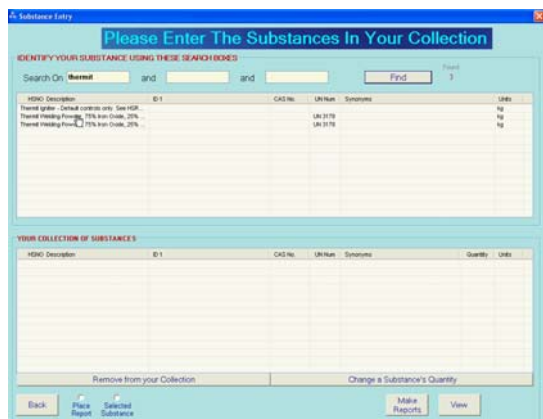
Substance Entry

Please Enter The Substances In Your Collection

IDENTIFY YOUR SUBSTANCE USING THESE SEARCH BOXES

Search On thermit and and Find Found 3

| HSNO Description | ID 1 | CAS No. | UN Num | Synonyms | Units |
|---|---|---|---|---|---|
| Thermit igniter - Default controls only. See HSR... | | | | | kg |
| Thermit Welding Powder, 75% Iron Oxide, 25% ... | | | UN 3178 | | kg |
| Thermit Welding Powder, 75% Iron Oxide, 25% ... | | | UN 3178 | | kg |

YOUR COLLECTION OF SUBSTANCES

| HSNO Description | ID 1 | CAS No. | UN Num | Synonyms | Quantity | Units |
|---|---|---|---|---|---|---|

Remove from your Collection

Change a Substance's Quantity

Back

Place Report

Selected Substance

Make Reports

View